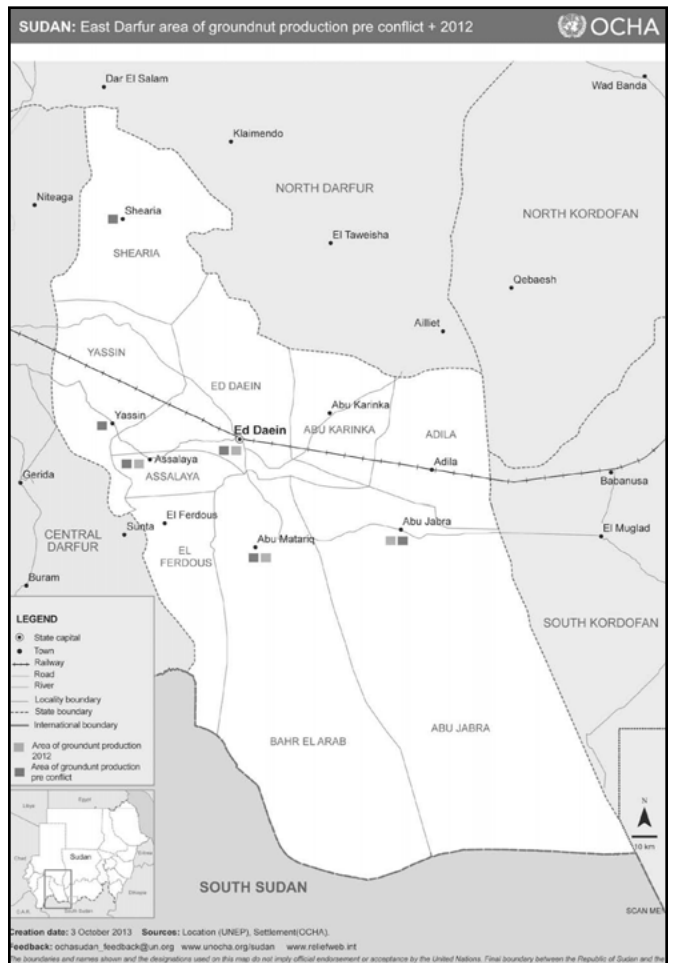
SUDAN: East Darfur area of groundnut production pre conflict + 2012

OCHA

Dar El Salam

Wad Banda

Klaimendo

NORTH DARFUR

Niteaga

Shearia

NORTH KORDOFAN

El Taweisha

SHEARIA

Qebaesh

Ailliet

YASSIN

ED DAEIN

Abu Karinka

Yassin

Ed Daein

ABU KARINKA

ADILA

Assalaya

Adila

Gerida

ASSALAYA

Babanusa

Abu Jabra

Sunta

El Ferdous

El Muglad

CENTRAL DARFUR

EL FERDOUS

Abu Matariq

Buram

LEGEND

State capital

Town

Railway

Road

River

Locality boundary

State boundary

International boundary

SOUTH KORDOFAN

Area of groundnut production 2012

Area of groundnut production pre conflict

BAHR EL ARAB

ABU JABRA

Sudan

N

10 km

SOUTH SUDAN

SCAN ME

Creation date: 3 October 2013 Sources: Location (UNEP), Settlement(OCHA).

Feedback: ochasudan_feedback@un.org www.unocha.org/sudan www.reliefweb.int

The boundaries and names shown and the designations used on this map do not imply official endorsement or acceptance by the United Nations. Final boundary between the Republic of Sudan and the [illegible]